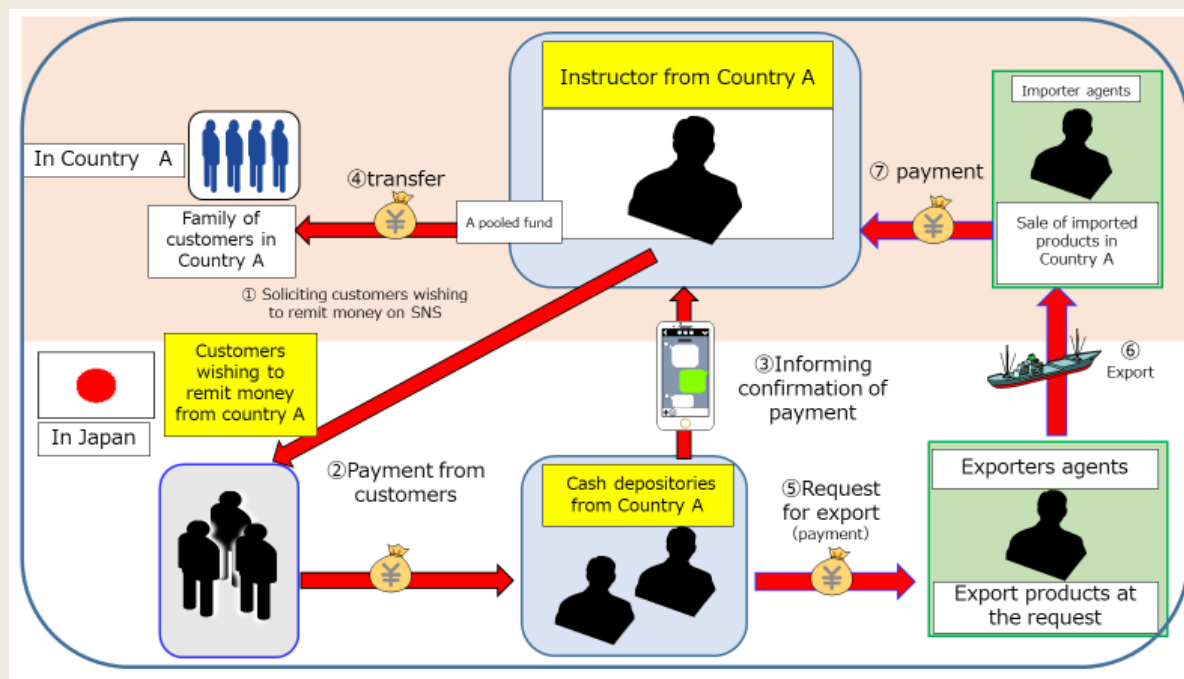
Instructor from Country A

Importer agents

In Country A

④transfer

⑦ payment

Family of customers in Country A

A pooled fund

Sale of imported products in Country A

① Soliciting customers wishing to remit money on SNS

Customers wishing to remit money from country A

③Informing confirmation of payment

⑥ Export

In Japan

②Payment from customers

Cash depositories from Country A

⑤Request for export (payment)

Exporters agents

Export products at the request